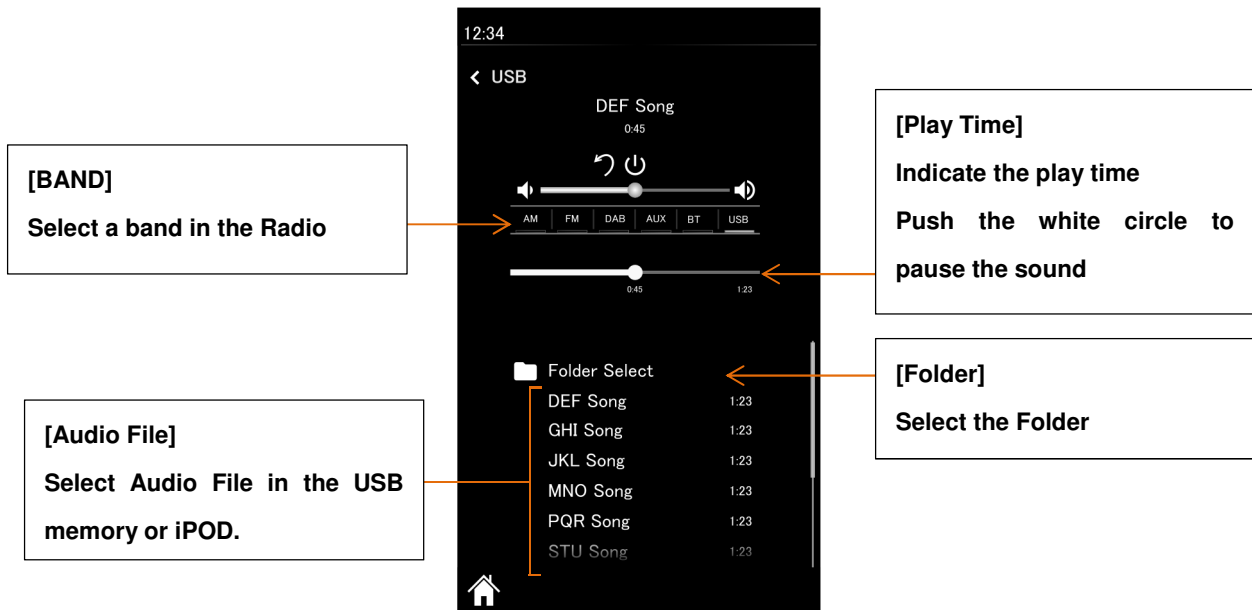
12:34

USB

DEF Song

0:45

[BAND]

Select a band in the Radio

AM | FM | DAB | AUX | BT | USB

0:45 1:23

[Play Time]

Indicate the play time

Push the white circle to pause the sound

Folder Select

[Folder]

Select the Folder

DEF Song 1:23
GHI Song 1:23
JKL Song 1:23
MNO Song 1:23
PQR Song 1:23
STU Song 1:23

[Audio File]

Select Audio File in the USB memory or iPOD.